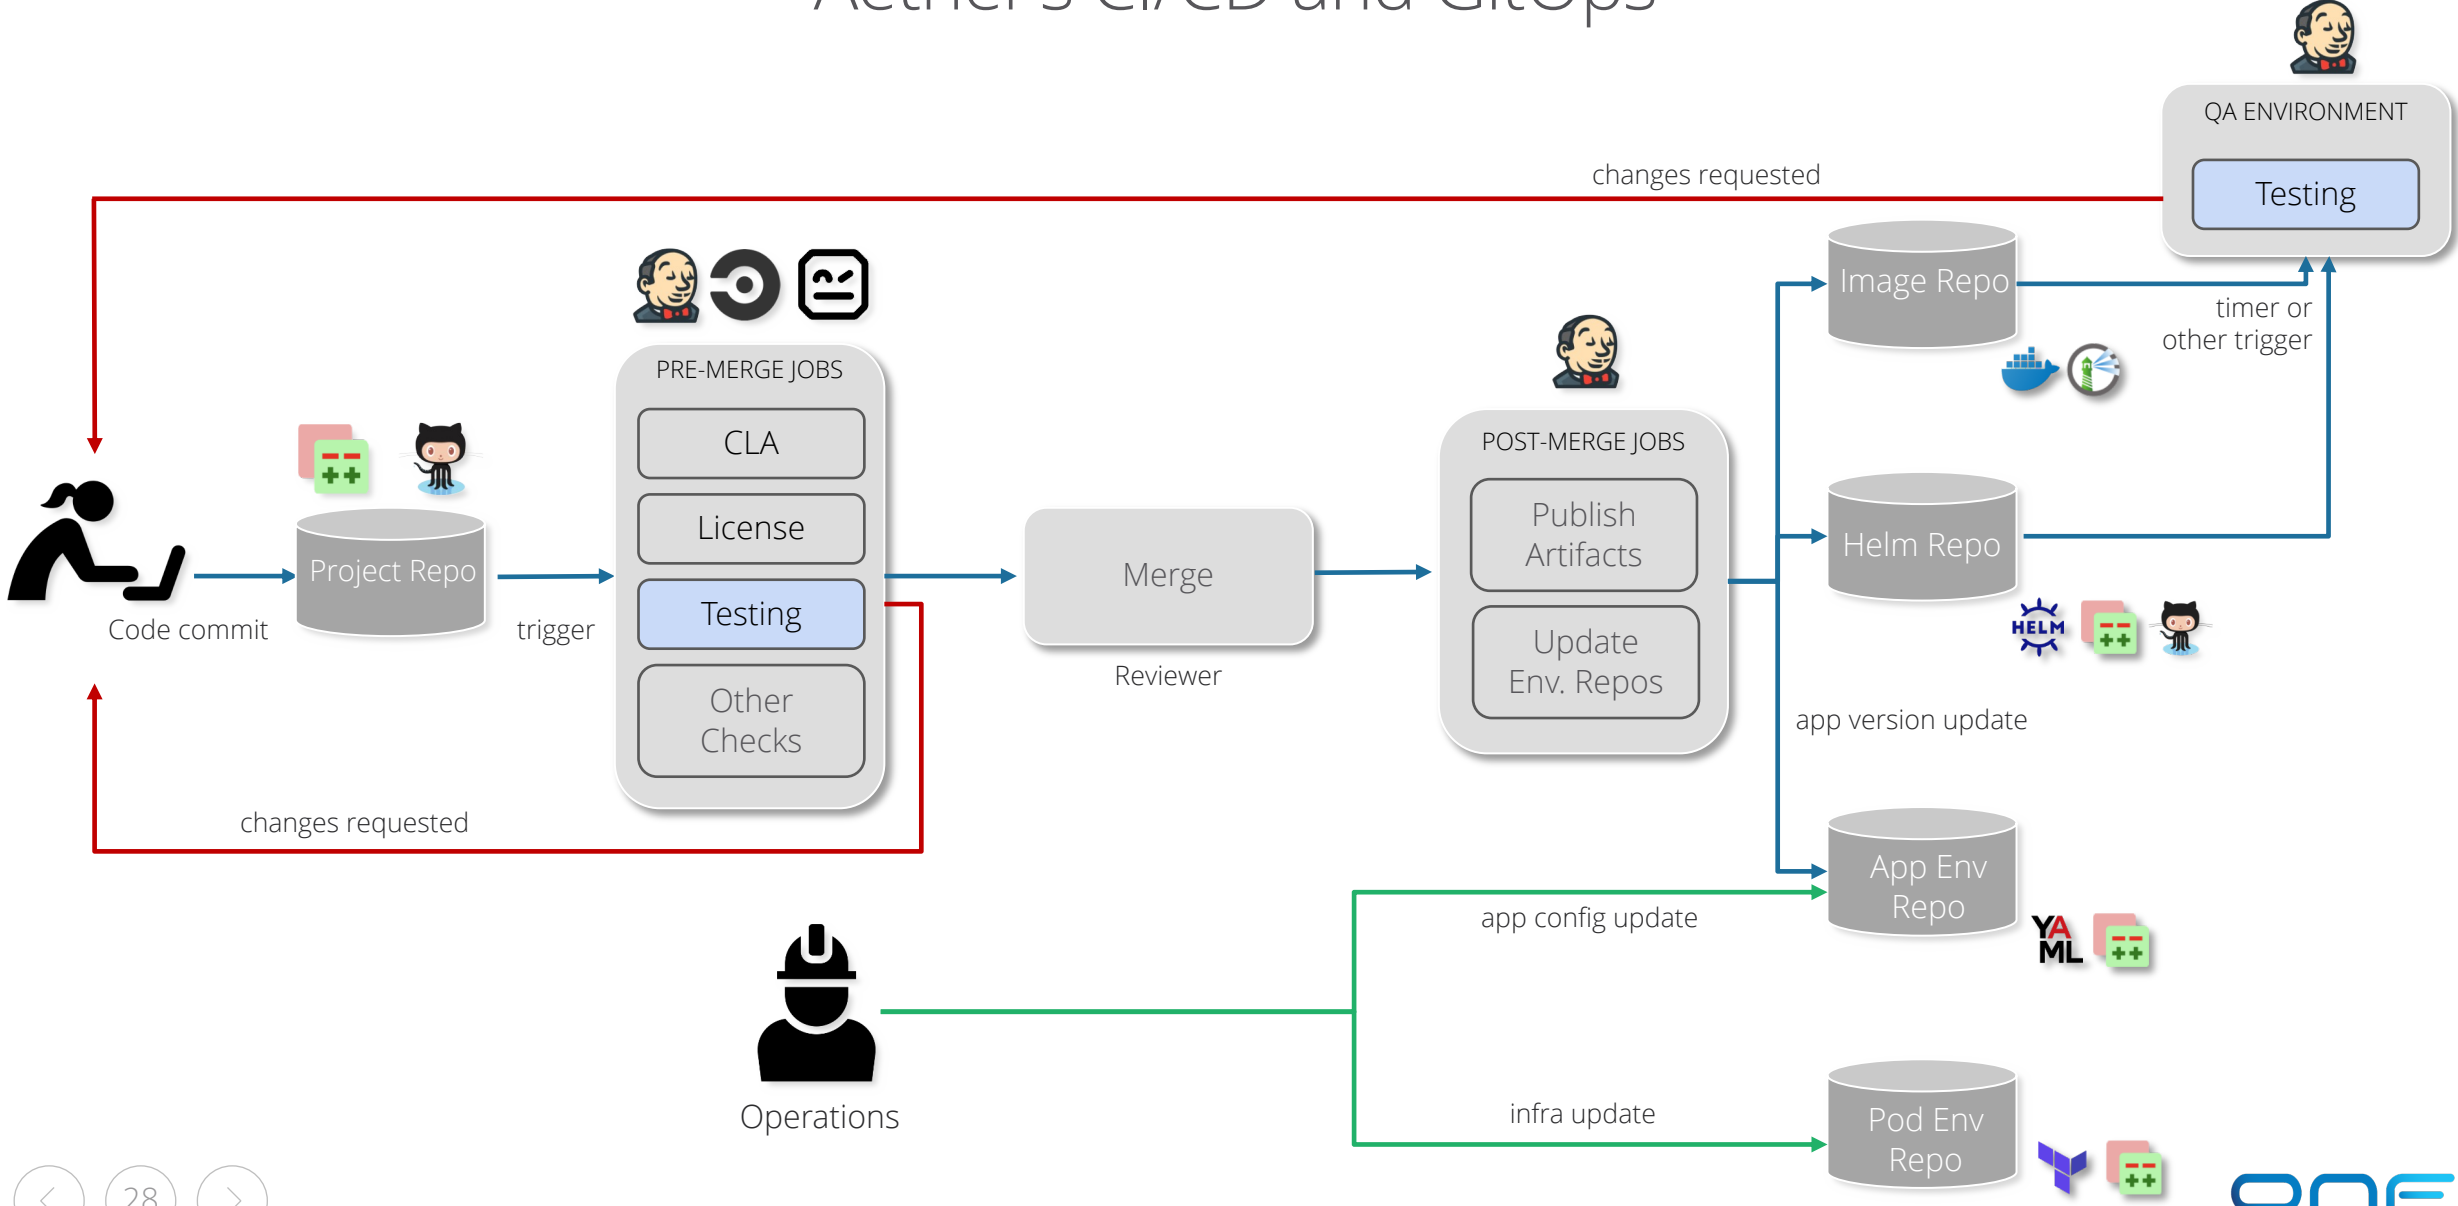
QA ENVIRONMENT

Testing

changes requested

Image Repo

timer or other trigger

PRE-MERGE JOBS

CLA

License

Testing

Other Checks

POST-MERGE JOBS

Publish Artifacts

Update Env. Repos

Helm Repo

HELM

Code commit

Project Repo

trigger

Merge

Reviewer

app version update

changes requested

App Env Repo

app config update

YAML

Operations

infra update

Pod Env Repo

28